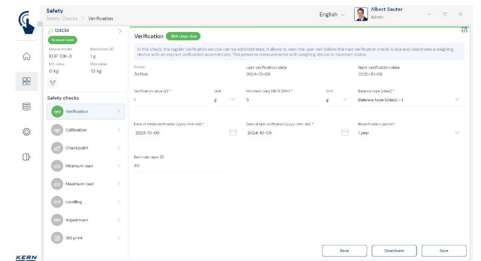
Safety
Safety Checks > Verification

English

Albert Sauter
Admin

124234
Verification

Device model
KCP 10K-3
Min value
0 kg

Resolution (d)
1 g
Max value
10 kg

Safety checks

Verification

Calibration

Checkpoint

Minimum load

Maximum load

Levelling

Adjustment

GO green

Verification

In this check, the regular verification cycle can be administrated. It allows to warn the user and before the next verification check is due and deactivate a weighing device with an expired verification automatically. This prevents measurements with weighing device in incorrect status.

Status
Active

Last verification date
2024-10-09

Next verification date
2030-10-09

Verification value (e) *
1

Unit
g

Minimum load NEW (Min) *
5

Unit
g

Balance type (class) *
Balance type (class) = 1

Date of initial verification (yyyy-mm-dd) *
2022-10-09

Date of last verification (yyyy-mm-dd) *
2024-10-09

Reverification period *
1 year

Reminder days ID
60

Back

Deactivate

Save

KERN